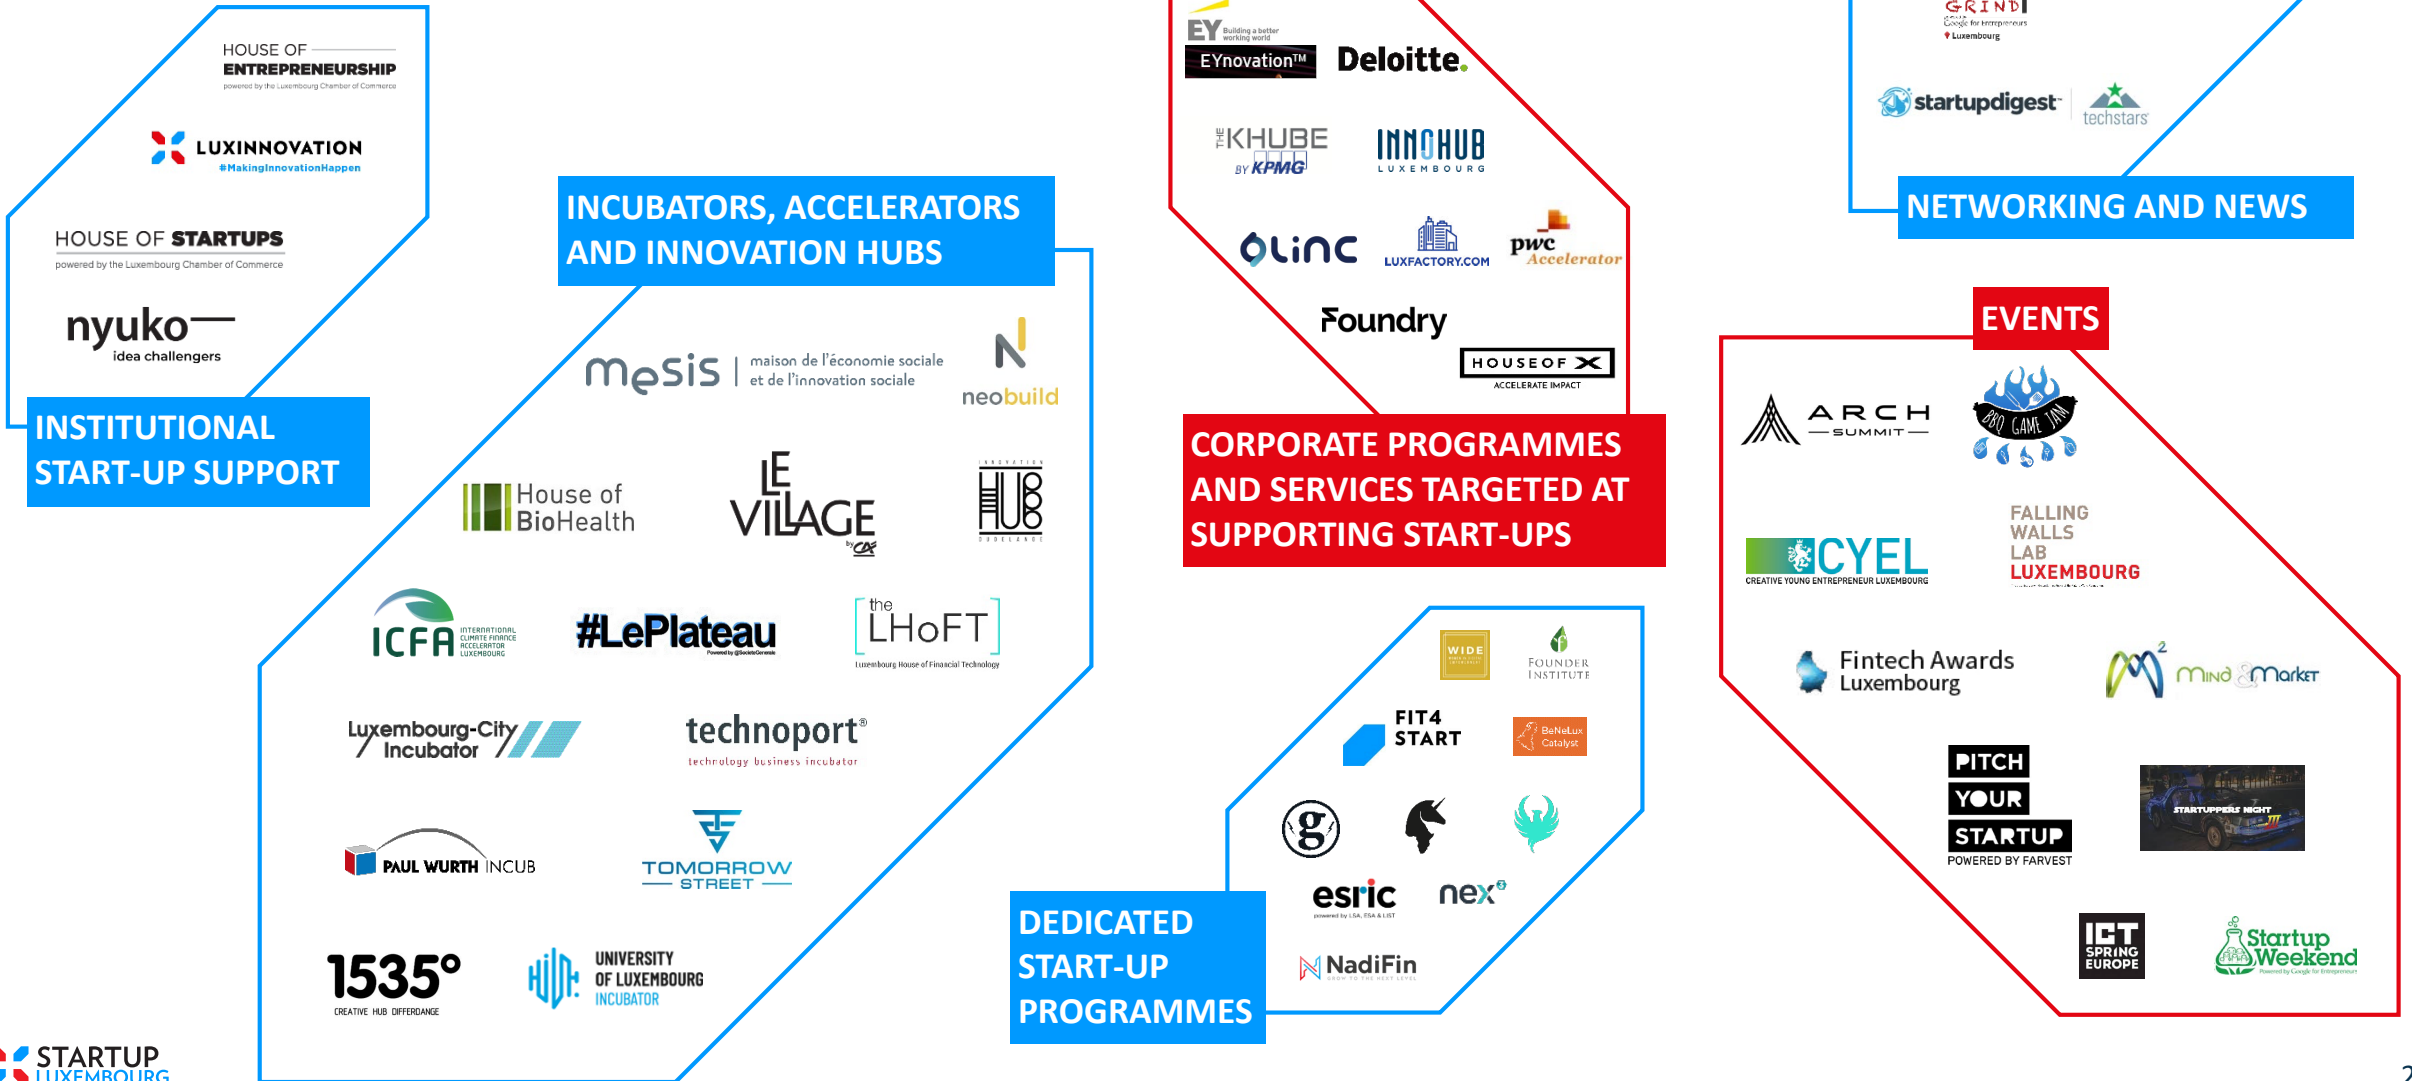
HOUSE OF ENTREPRENEURSHIP
powered by the Luxembourg Chamber of Commerce

LUXINNOVATION
#MakingInnovationHappen

HOUSE OF STARTUPS
powered by the Luxembourg Chamber of Commerce

nyuko
idea challengers

INSTITUTIONAL START-UP SUPPORT

INCUBATORS, ACCELERATORS AND INNOVATION HUBS

mesis | maison de l'économie sociale et de l'innovation sociale

neobuild

House of BioHealth

LE VILLAGE by CA

HUB

ICFA INTERNATIONAL CLIMATE FINANCE ACCELERATOR LUXEMBOURG

#LePlateau

the LHoFT
Luxembourg House of Financial Technology

Luxembourg-City Incubator

technoport®
technology business incubator

PAUL WURTH INCUB

TOMORROW STREET

1535°
CREATIVE HUB DIFFERDANGE

UNIVERSITY OF LUXEMBOURG INCUBATOR

EY Building a better working world
EYnovation™

Deloitte.

THE KHUBE BY KPMG

INNOHUB LUXEMBOURG

olinc

LUXFACTORY.COM

pwc Accelerator

Foundry

HOUSE OF X
ACCELERATE IMPACT

CORPORATE PROGRAMMES AND SERVICES TARGETED AT SUPPORTING START-UPS

WIDE

FOUNDER INSTITUTE

FIT4 START

BeNeLux Catalyst

esric

nex

NadiFin

DEDICATED START-UP PROGRAMMES

GRIND
Google for Entrepreneurs
Luxembourg

startupdigest

techstars

NETWORKING AND NEWS

EVENTS

ARCH SUMMIT

BBQ GAME JAM

CYEL
CREATIVE YOUNG ENTREPRENEUR LUXEMBOURG

FALLING WALLS LAB LUXEMBOURG

Fintech Awards Luxembourg

Mind & Market

PITCH YOUR STARTUP
POWERED BY FARVEST

STARTUPPERS NIGHT

ICT SPRING EUROPE

Startup Weekend

STARTUP LUXEMBOURG